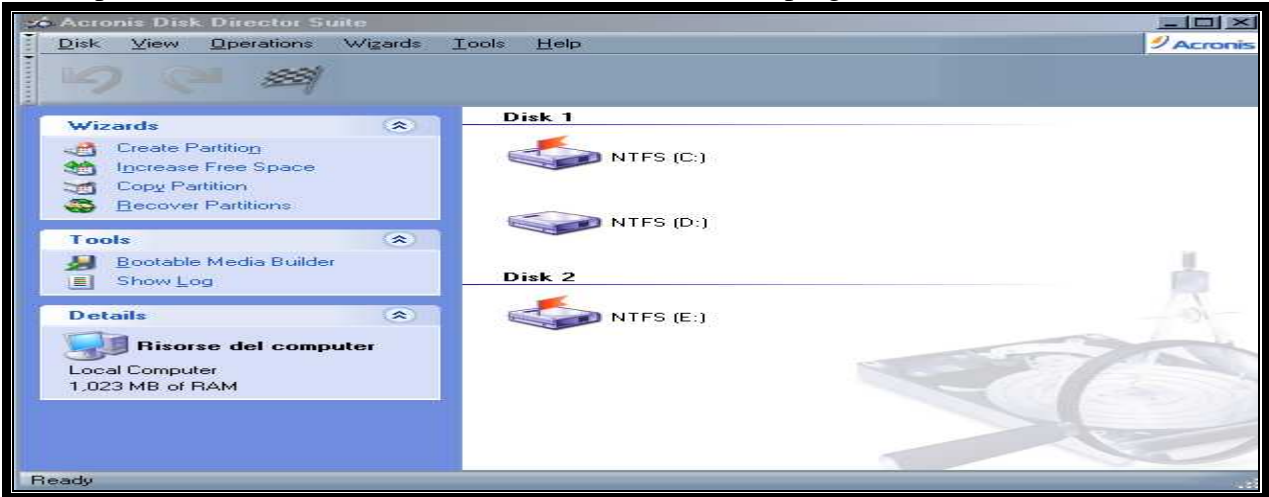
Acronis Disk Director Suite

Disk View Operations Wizards Tools Help

Acronis

Wizards

Create Partition
Increase Free Space
Copy Partition
Recover Partitions

Tools

Bootable Media Builder
Show Log

Details

Risorse del computer
Local Computer
1.023 MB of RAM

Disk 1

NTFS (C:)

NTFS (D:)

Disk 2

NTFS (E:)

Ready